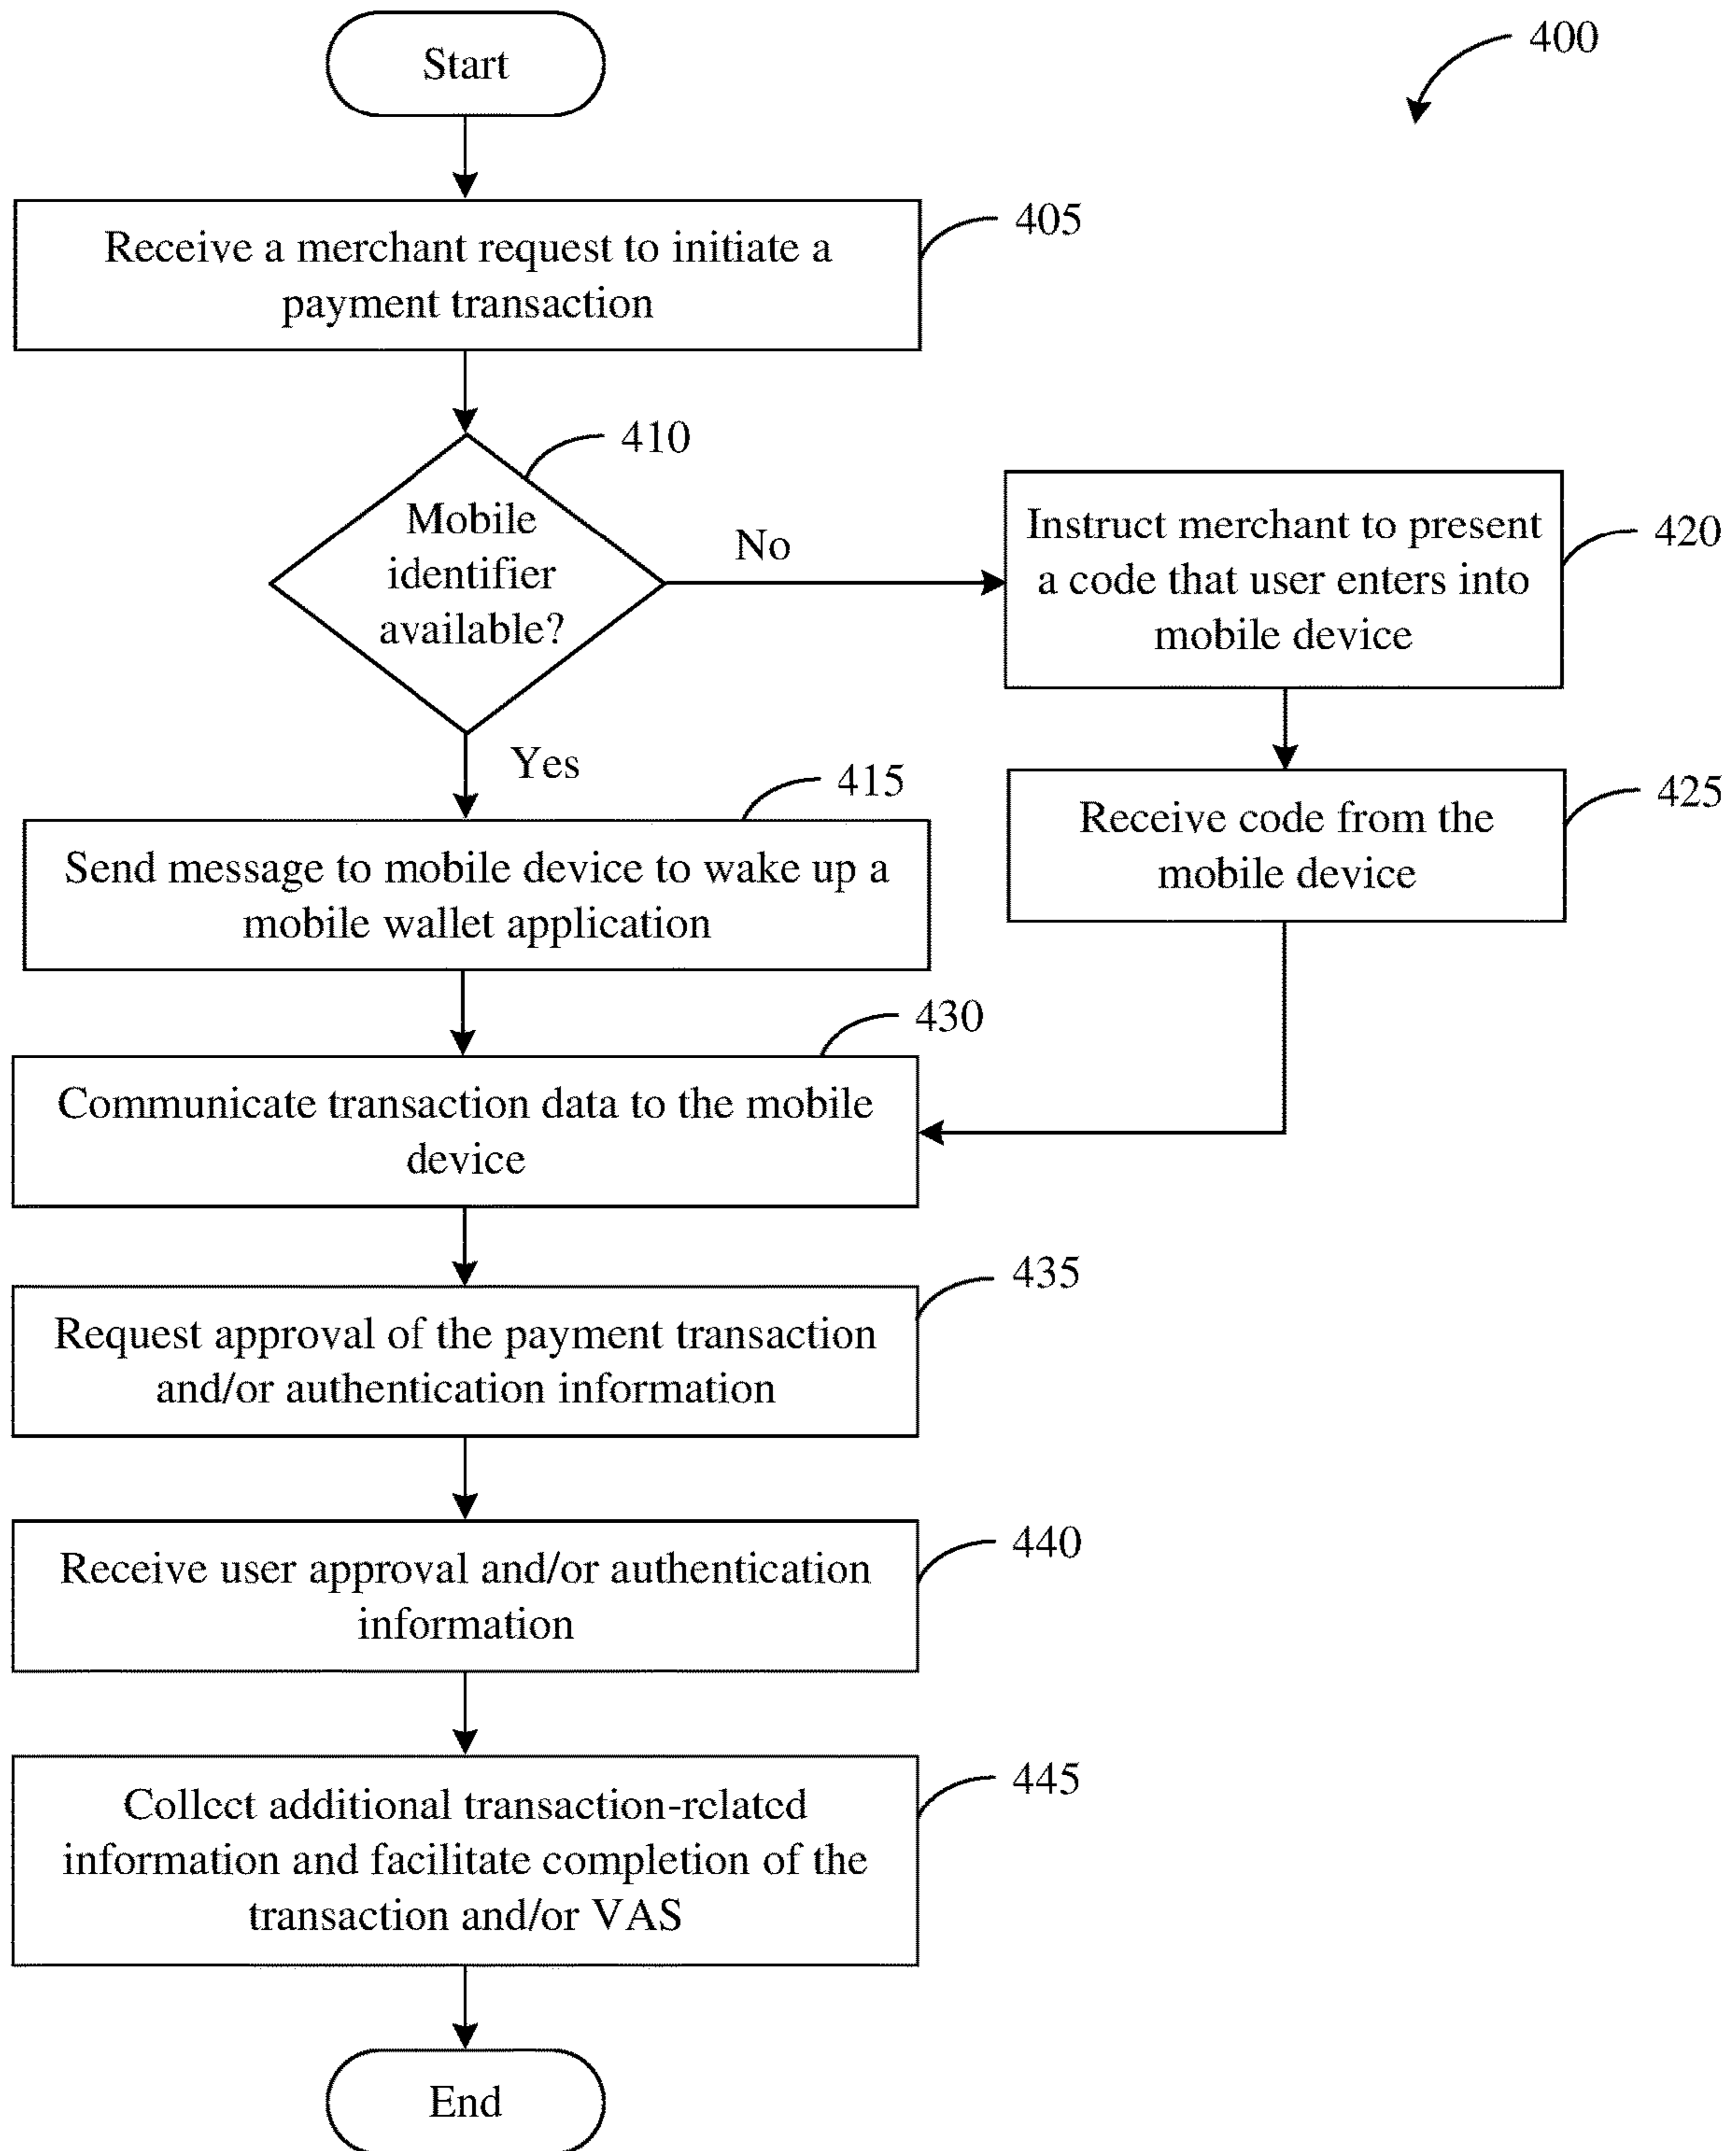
400

Start

Receive a merchant request to initiate a payment transaction

405

410

Mobile identifier available?

No

Instruct merchant to present a code that user enters into mobile device

420

Yes

415

Send message to mobile device to wake up a mobile wallet application

Receive code from the mobile device

425

430

Communicate transaction data to the mobile device

435

Request approval of the payment transaction and/or authentication information

440

Receive user approval and/or authentication information

445

Collcct additional transaction-rclatcd information and facilitate completion of the transaction and/or VAS

End